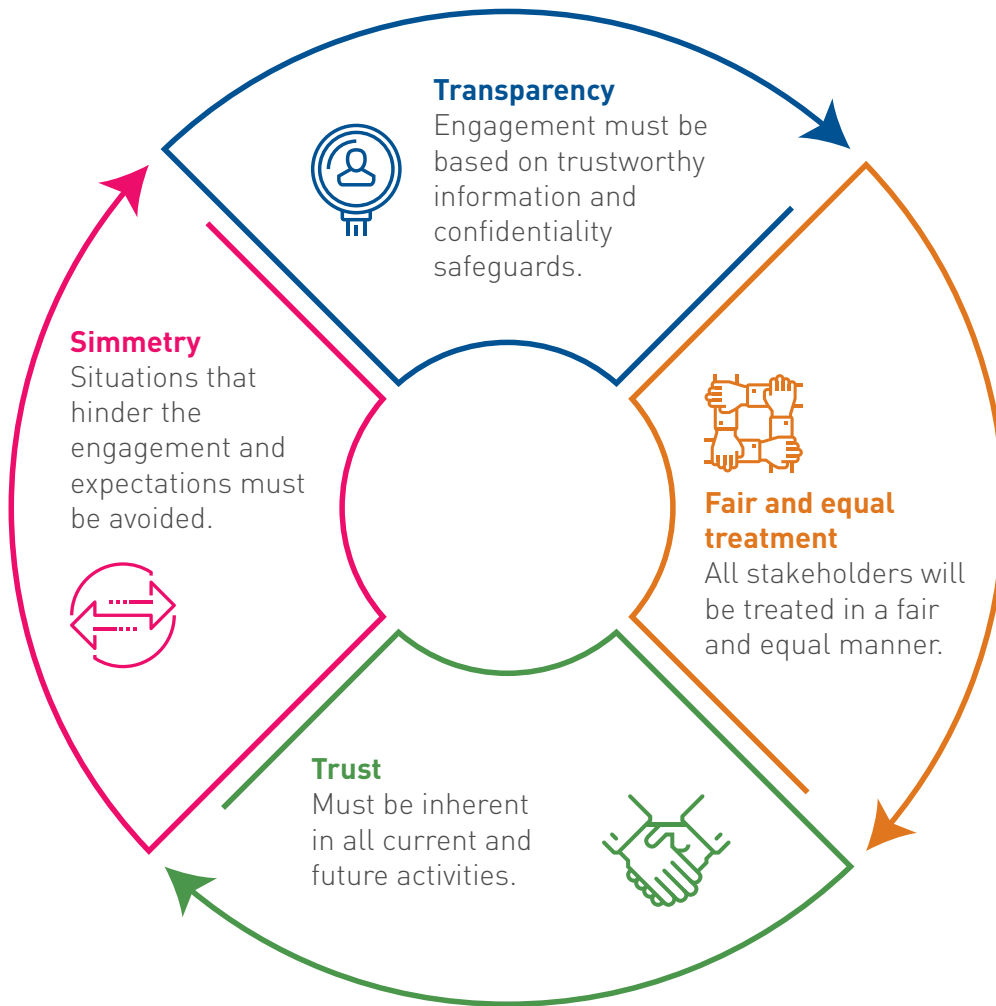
Transparency
Engagement must be based on trustworthy information and confidentiality safeguards.

Fair and equal treatment
All stakeholders will be treated in a fair and equal manner.

Trust
Must be inherent in all current and future activities.

Simmetry
Situations that hinder the engagement and expectations must be avoided.